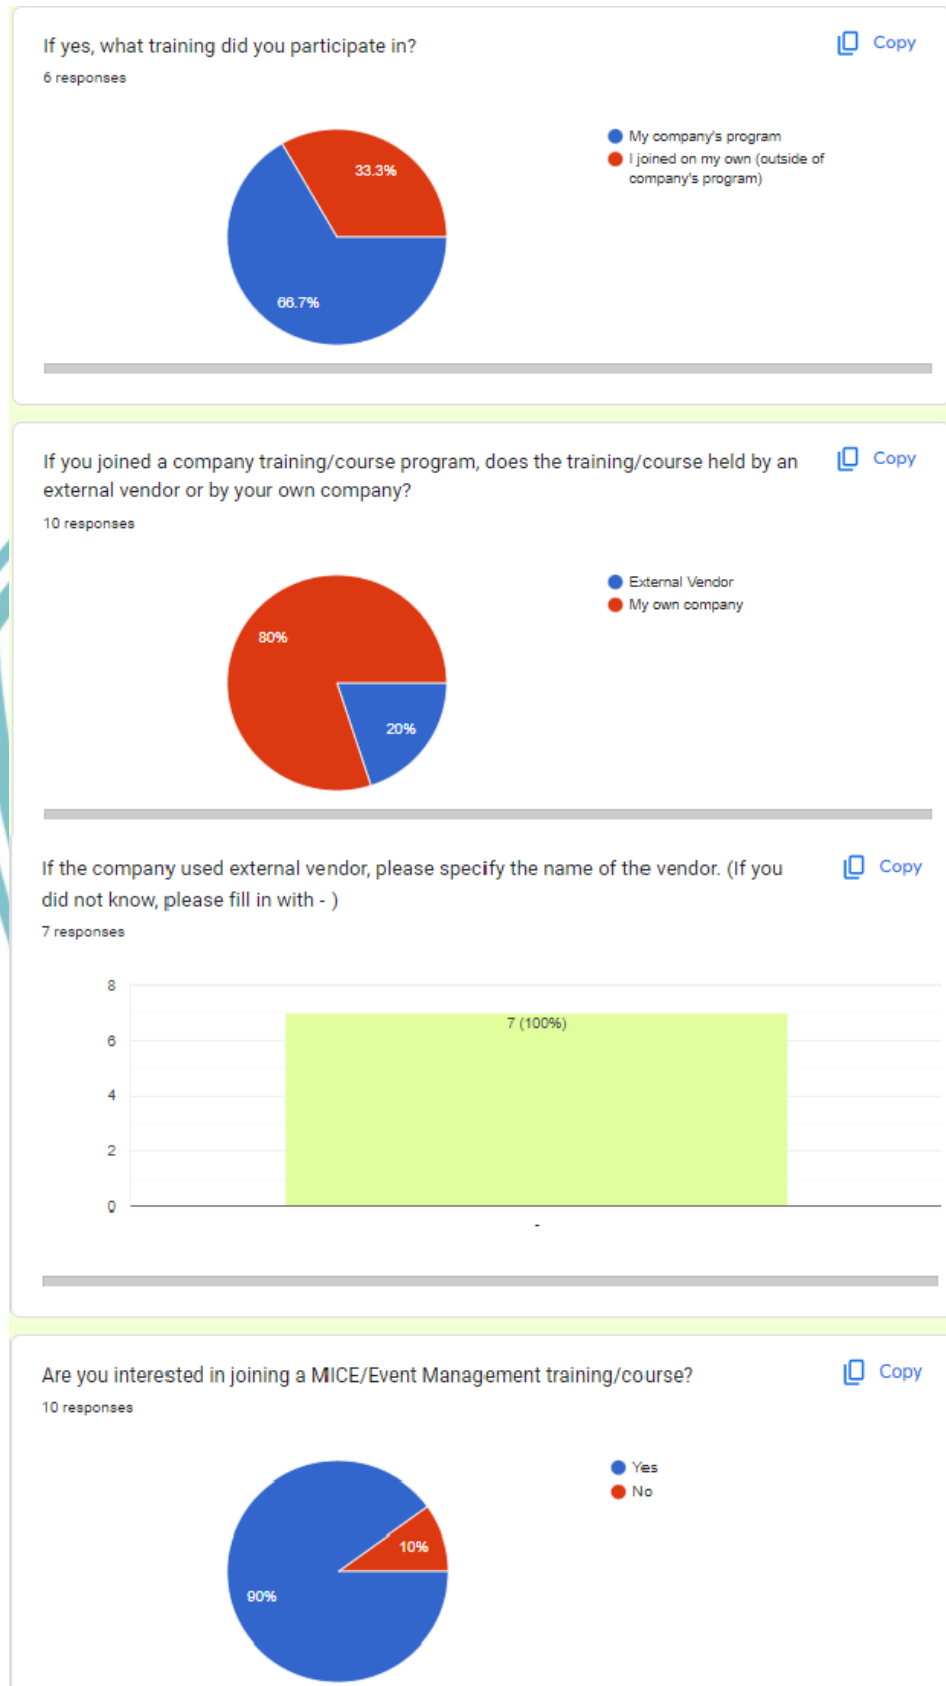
If yes, what training did you participate in?

Copy

6 responses

My company's program
I joined on my own (outside of company's program)

33.3%
66.7%

If you joined a company training/course program, does the training/course held by an external vendor or by your own company?

Copy

10 responses

External Vendor
My own company

80%
20%

If the company used external vendor, please specify the name of the vendor. (If you did not know, please fill in with - )

Copy

7 responses

8
6
4
2
0

7 (100%)

-

Are you interested in joining a MICE/Event Management training/course?

Copy

10 responses

Yes
No

10%
90%